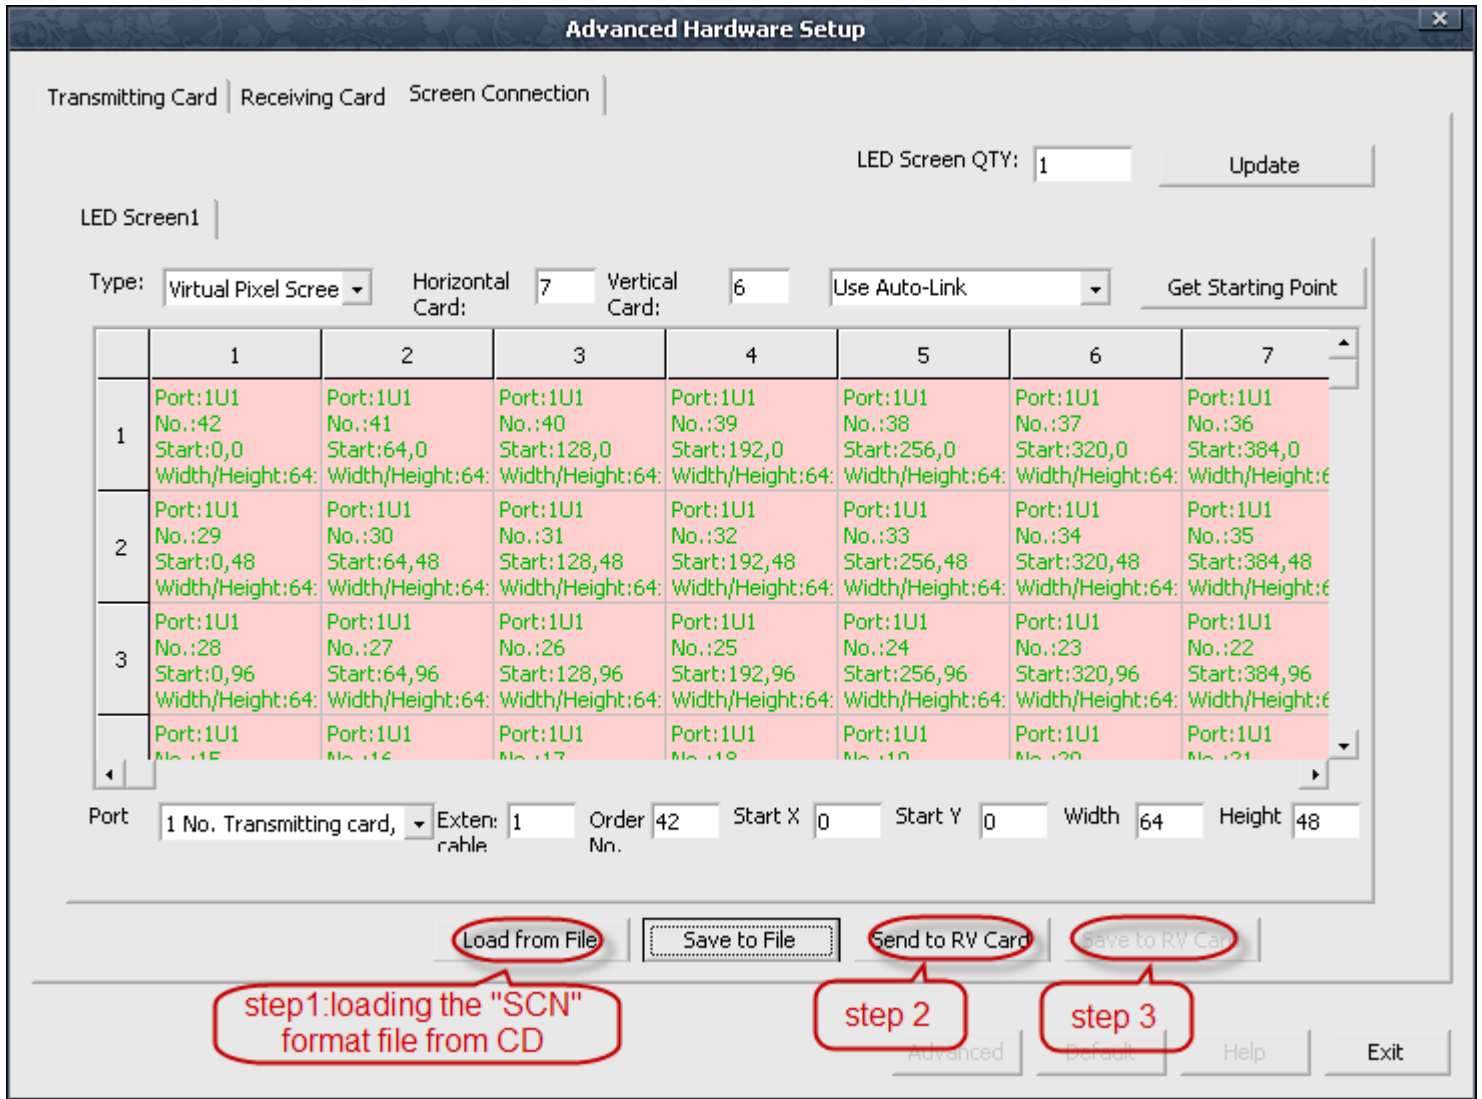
Advanced Hardware Setup

Transmitting Card | Receiving Card | Screen Connection

LED Screen QTY: 1 Update

LED Screen1

Type: Virtual Pixel Scree Horizontal Card: 7 Vertical Card: 6 Use Auto-Link Get Starting Point

| | 1 | 2 | 3 | 4 | 5 | 6 | 7 |
|---|---|---|---|---|---|---|---|
| 1 | Port:1U1 No.:42 Start:0,0 Width/Height:64: | Port:1U1 No.:41 Start:64,0 Width/Height:64: | Port:1U1 No.:40 Start:128,0 Width/Height:64: | Port:1U1 No.:39 Start:192,0 Width/Height:64: | Port:1U1 No.:38 Start:256,0 Width/Height:64: | Port:1U1 No.:37 Start:320,0 Width/Height:64: | Port:1U1 No.:36 Start:384,0 Width/Height:6 |
| 2 | Port:1U1 No.:29 Start:0,48 Width/Height:64: | Port:1U1 No.:30 Start:64,48 Width/Height:64: | Port:1U1 No.:31 Start:128,48 Width/Height:64: | Port:1U1 No.:32 Start:192,48 Width/Height:64: | Port:1U1 No.:33 Start:256,48 Width/Height:64: | Port:1U1 No.:34 Start:320,48 Width/Height:64: | Port:1U1 No.:35 Start:384,48 Width/Height:6 |
| 3 | Port:1U1 No.:28 Start:0,96 Width/Height:64: | Port:1U1 No.:27 Start:64,96 Width/Height:64: | Port:1U1 No.:26 Start:128,96 Width/Height:64: | Port:1U1 No.:25 Start:192,96 Width/Height:64: | Port:1U1 No.:24 Start:256,96 Width/Height:64: | Port:1U1 No.:23 Start:320,96 Width/Height:64: | Port:1U1 No.:22 Start:384,96 Width/Height:6 |
| | Port:1U1 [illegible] | Port:1U1 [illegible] | Port:1U1 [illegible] | Port:1U1 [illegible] | Port:1U1 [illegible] | Port:1U1 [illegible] | Port:1U1 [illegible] |

Port 1 No. Transmitting card, Exten: cable 1 Order No. 42 Start X 0 Start Y 0 Width 64 Height 48

Load from File Save to File Send to RV Card Save to RV Card

step1:loading the "SCN" format file from CD

step 2

step 3

Advanced Default Help Exit